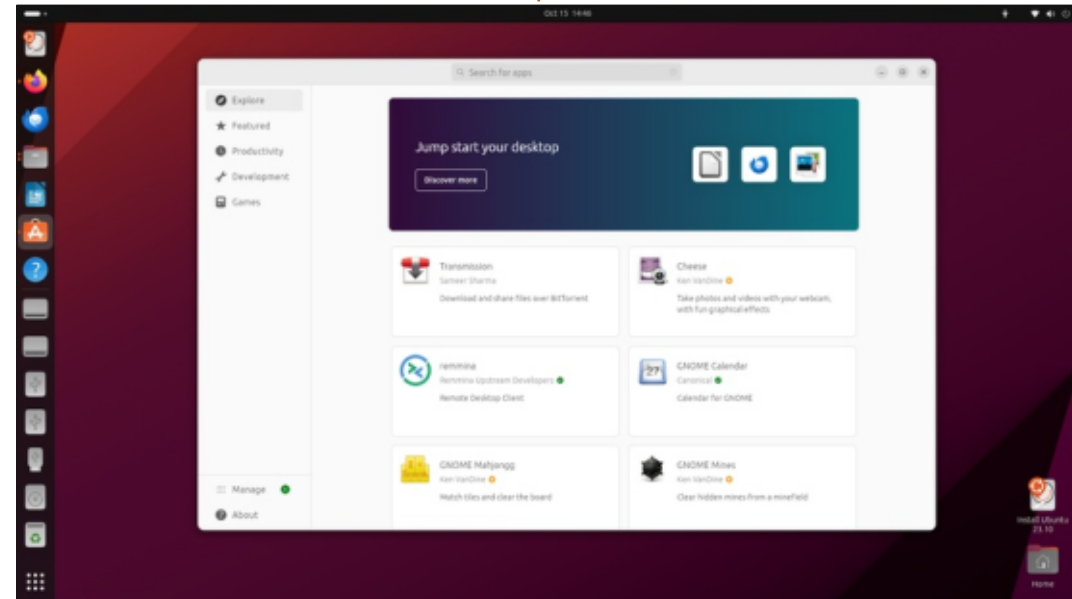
Oct 15 14:46

Search for apps

Explore
Featured
Productivity
Development
Games

Jump start your desktop
Discover more

Transmission
Sameer Sharma
Download and share files over BitTorrent

Cheese
Ken VanDine
Take photos and videos with your webcam, with fun graphical effects

remmina
Remmina Upstream Developers
Remote Desktop Client

GNOME Calendar
Canonical
Calendar for GNOME

GNOME Mahjongg
Ken VanDine
Match tiles and clear the board

GNOME Mines
Ken VanDine
Clear hidden mines from a minefield

Manage
About

Install Ubuntu 23.10

Home